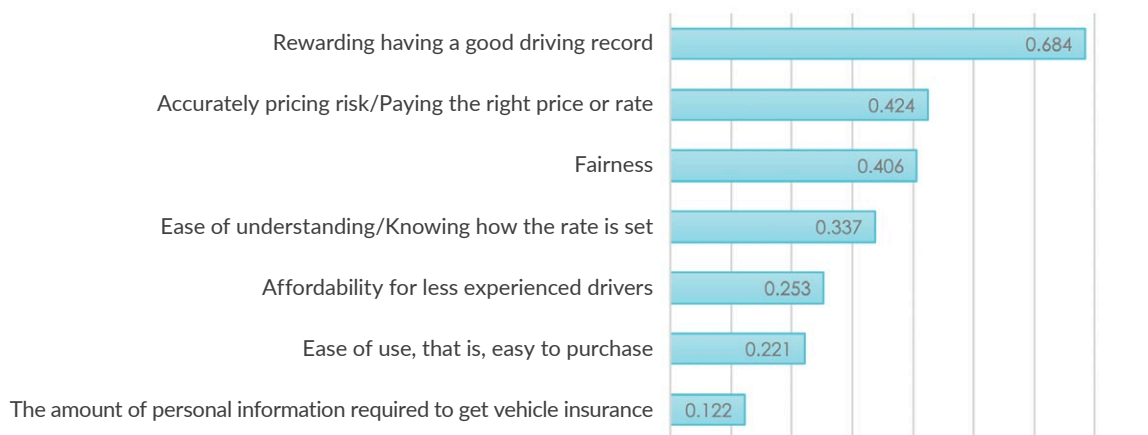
Rewarding having a good driving record 0.684
Accurately pricing risk/Paying the right price or rate 0.424
Fairness 0.406
Ease of understanding/Knowing how the rate is set 0.337
Affordability for less experienced drivers 0.253
Ease of use, that is, easy to purchase 0.221
The amount of personal information required to get vehicle insurance 0.122